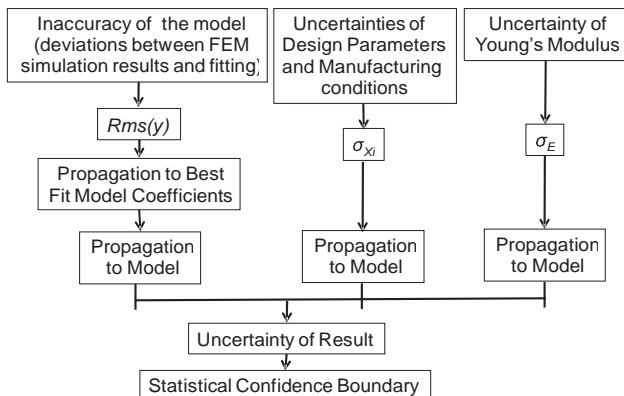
Inaccuracy of the model (deviations between FEM simulation results and fitting)

Uncertainties of Design Parameters and Manufacturing conditions

Uncertainty of Young's Modulus

*Rms(y)*

$\sigma_{Xi}$

$\sigma_E$

Propagation to Best Fit Model Coefficients

Propagation to Model

Propagation to Model

Propagation to Model

Uncertainty of Result

Statistical Confidence Boundary